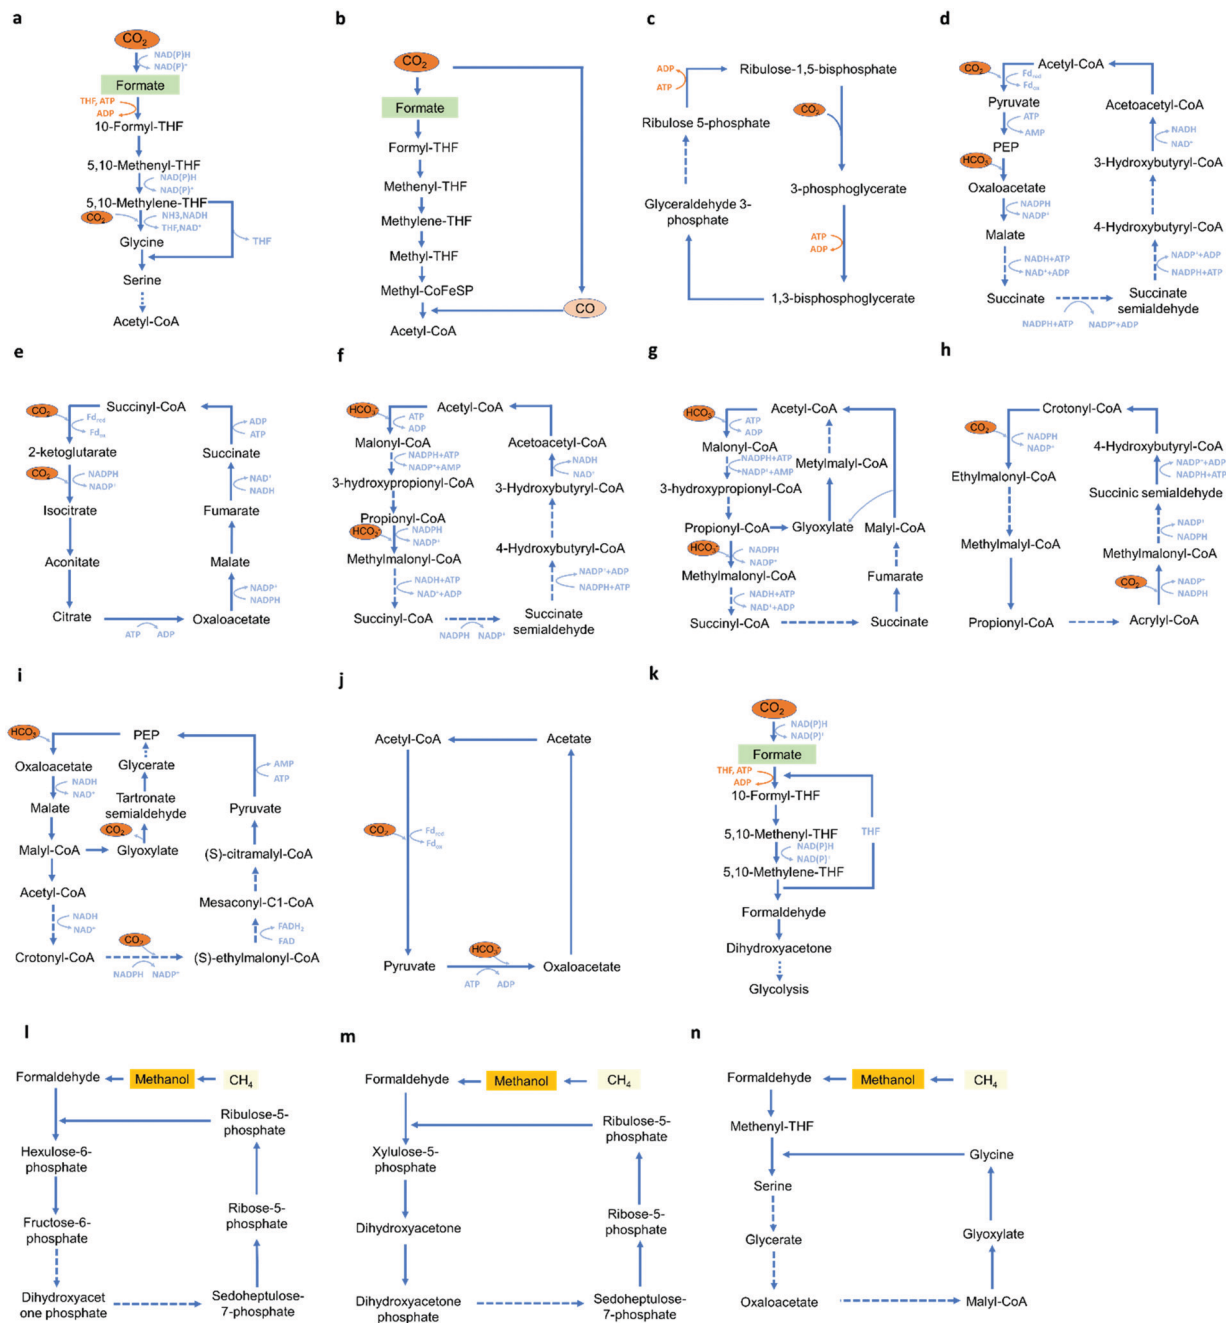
a

$CO_2$
NAD(P)H
NAD(P)$^+$
Formate
THF, ATP
ADP
10-Formyl-THF
5,10-Methenyl-THF
NAD(P)H
NAD(P)$^+$
5,10-Methylene-THF
$CO_2$
NH3,NADH
THF,NAD$^+$
THF
Glycine
Serine
Acetyl-CoA

b

$CO_2$
Formate
Formyl-THF
Methenyl-THF
Methylene-THF
Methyl-THF
Methyl-CoFeSP
CO
Acetyl-CoA

c

ADP
ATP
Ribulose-1,5-bisphosphate
Ribulose 5-phosphate
$CO_2$
3-phosphoglycerate
Glyceraldehyde 3-phosphate
ATP
ADP
1,3-bisphosphoglycerate

d

$CO_2$
Fd$_{red}$
Fd$_{ox}$
Acetyl-CoA
Pyruvate
Acetoacetyl-CoA
ATP
AMP
PEP
NADH
NAD$^+$
$HCO_3^-$
3-Hydroxybutyryl-CoA
Oxaloacetate
NADPH
NADP$^+$
4-Hydroxybutyryl-CoA
Malate
NADH+ATP
NAD$^+$+ADP
NADP$^+$+ADP
NADPH+ATP
Succinate
Succinate semialdehyde
NADPH+ATP
NADP$^+$+ADP

e

$CO_2$
Fd$_{red}$
Fd$_{ox}$
Succinyl-CoA
ADP
ATP
2-ketoglutarate
Succinate
$CO_2$
NADPH
NADP$^+$
NAD$^+$
NADH
Isocitrate
Fumarate
Aconitate
Malate
NADP$^+$
NADPH
Citrate
Oxaloacetate
ATP
ADP

f

$HCO_3^-$
ATP
ADP
Acetyl-CoA
Malonyl-CoA
Acetoacetyl-CoA
NADPH+ATP
NADP$^+$+AMP
NADH
NAD$^+$
3-hydroxypropionyl-CoA
3-Hydroxybutyryl-CoA
Propionyl-CoA
$HCO_3^-$
NADPH
NADP$^+$
4-Hydroxybutyryl-CoA
Methylmalonyl-CoA
NADH+ATP
NAD$^+$+ADP
NADP$^+$+ADP
NADPH+ATP
Succinyl-CoA
Succinate semialdehyde
NADPH
NADP$^+$

g

$HCO_3^-$
ATP
ADP
Acetyl-CoA
Malonyl-CoA
NADPH+ATP
NADP$^+$+AMP
Metylmalyl-CoA
3-hydroxypropionyl-CoA
Propionyl-CoA
Glyoxylate
Malyl-CoA
$HCO_3^-$
NADPH
NADP$^+$
Methylmalonyl-CoA
Fumarate
NADH+ATP
NAD$^+$+ADP
Succinyl-CoA
Succinate

h

Crotonyl-CoA
$CO_2$
NADPH
NADP$^+$
4-Hydroxybutyryl-CoA
Ethylmalonyl-CoA
NADP$^+$+ADP
NADPH+ATP
Succinic semialdehyde
NADP$^+$
NADPH
Methylmalyl-CoA
Methylmalonyl-CoA
$CO_2$
NADP$^+$
NADPH
Propionyl-CoA
Acrylyl-CoA

i

$HCO_3^-$
PEP
Oxaloacetate
Glycerate
AMP
ATP
NADH
NAD$^+$
Tartronate semialdehyde
Malate
Pyruvate
$CO_2$
Malyl-CoA
Glyoxylate
(S)-citramalyl-CoA
Acetyl-CoA
Mesaconyl-C1-CoA
NADH
NAD$^+$
FADH$_2$
FAD
$CO_2$
Crotonyl-CoA
(S)-ethylmalonyl-CoA
NADPH
NADP$^+$

j

Acetyl-CoA
Acetate
$CO_2$
Fd$_{red}$
Fd$_{ox}$
$HCO_3^-$
Pyruvate
Oxaloacetate
ATP
ADP

k

$CO_2$
NAD(P)H
NAD(P)$^+$
Formate
THF, ATP
ADP
10-Formyl-THF
THF
5,10-Methenyl-THF
NAD(P)H
NAD(P)$^+$
5,10-Methylene-THF
Formaldehyde
Dihydroxyacetone
Glycolysis

l

Formaldehyde
Methanol
$CH_4$
Ribulose-5-phosphate
Hexulose-6-phosphate
Ribose-5-phosphate
Fructose-6-phosphate
Dihydroxyacetone phosphate
Sedoheptulose-7-phosphate

m

Formaldehyde
Methanol
$CH_4$
Ribulose-5-phosphate
Xylulose-5-phosphate
Ribose-5-phosphate
Dihydroxyacetone
Dihydroxyacetone phosphate
Sedoheptulose-7-phosphate

n

Formaldehyde
Methanol
$CH_4$
Methenyl-THF
Glycine
Serine
Glyoxylate
Glycerate
Oxaloacetate
Malyl-CoA